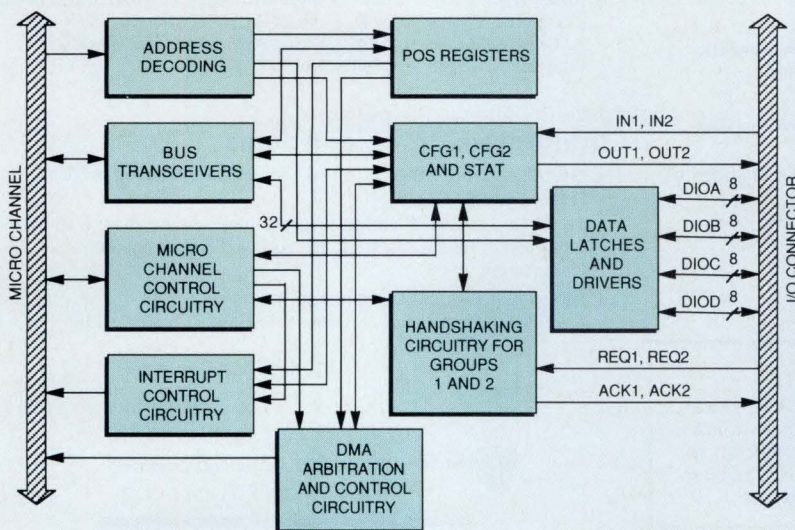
MICRO CHANNEL

ADDRESS DECODING

POS REGISTERS

BUS TRANSCEIVERS

CFG1, CFG2 AND STAT

IN1, IN2

OUT1, OUT2

32

MICRO CHANNEL CONTROL CIRCUITRY

DATA LATCHES AND DRIVERS

DIOA 8

DIOB 8

DIOC 8

DIOD 8

HANDSHAKING CIRCUITRY FOR GROUPS 1 AND 2

REQ1, REQ2

ACK1, ACK2

INTERRUPT CONTROL CIRCUITRY

DMA ARBITRATION AND CONTROL CIRCUITRY

I/O CONNECTOR